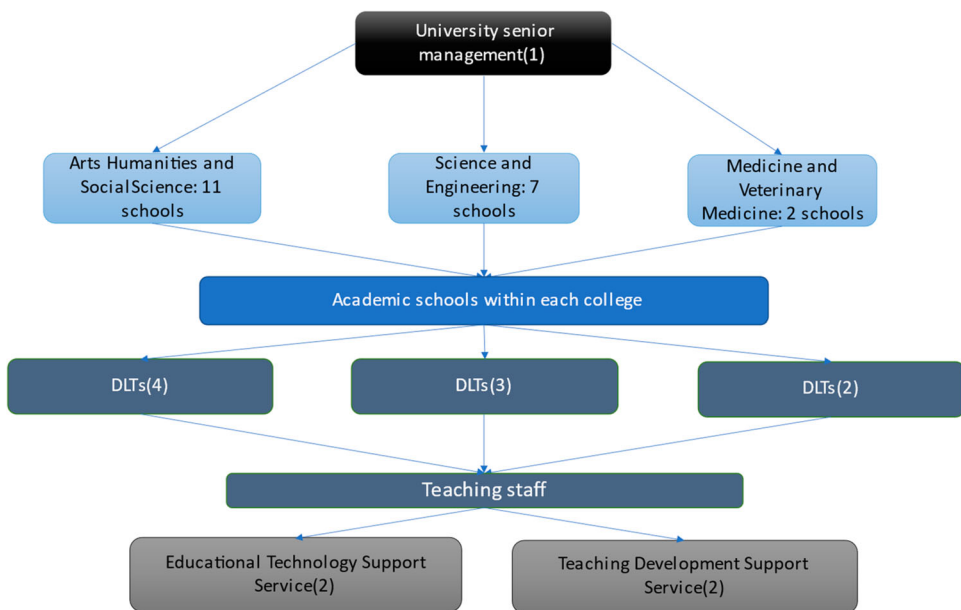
University senior management(1)

Arts Humanities and SocialScience: 11 schools

Science and Engineering: 7 schools

Medicine and Veterinary Medicine: 2 schools

Academic schools within each college

DLTs(4)

DLTs(3)

DLTs(2)

Teaching staff

Educational Technology Support Service(2)

Teaching Development Support Service(2)